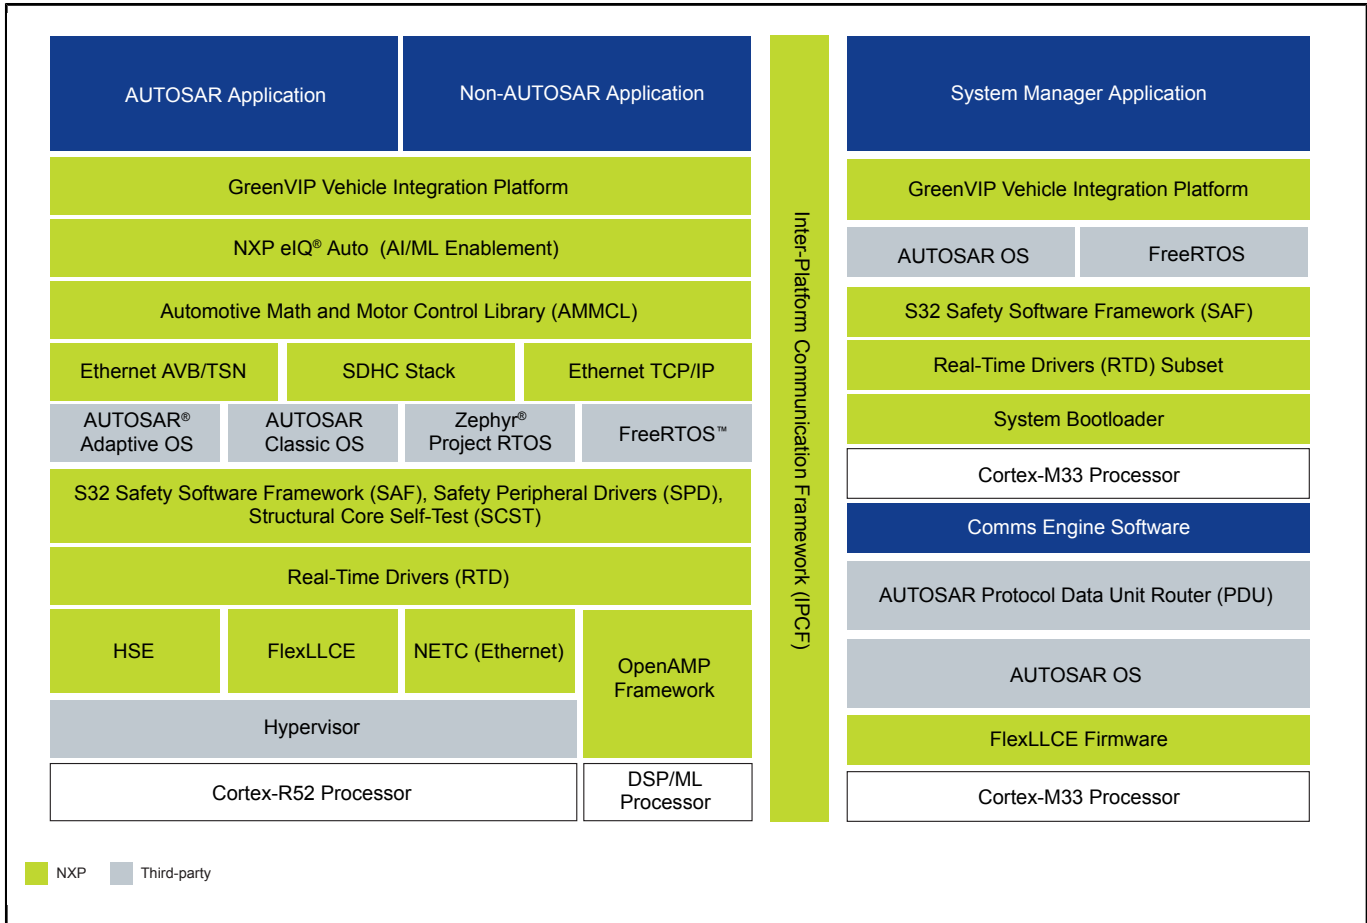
AUTOSAR Application

Non-AUTOSAR Application

GreenVIP Vehicle Integration Platform

NXP eIQ® Auto (AI/ML Enablement)

Automotive Math and Motor Control Library (AMMCL)

Ethernet AVB/TSN

SDHC Stack

Ethernet TCP/IP

AUTOSAR® Adaptive OS

AUTOSAR Classic OS

Zephyr® Project RTOS

FreeRTOS™

S32 Safety Software Framework (SAF), Safety Peripheral Drivers (SPD), Structural Core Self-Test (SCST)

Real-Time Drivers (RTD)

HSE

FlexLLCE

NETC (Ethernet)

OpenAMP Framework

Hypervisor

Cortex-R52 Processor

DSP/ML Processor

Inter-Platform Communication Framework (IPCF)

System Manager Application

GreenVIP Vehicle Integration Platform

AUTOSAR OS

FreeRTOS

S32 Safety Software Framework (SAF)

Real-Time Drivers (RTD) Subset

System Bootloader

Cortex-M33 Processor

Comms Engine Software

AUTOSAR Protocol Data Unit Router (PDU)

AUTOSAR OS

FlexLLCE Firmware

Cortex-M33 Processor

NXP

Third-party